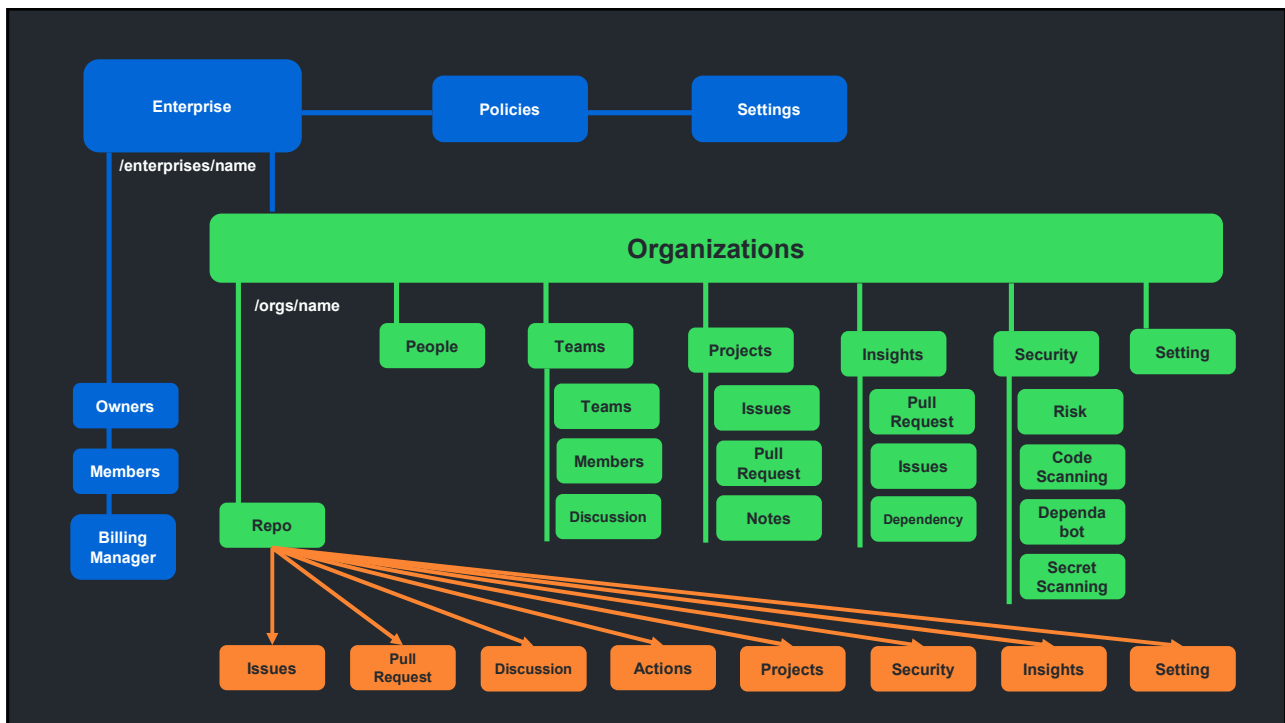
Enterprise

Policies

Settings

/enterprises/name

Organizations

/orgs/name

People

Teams

Teams

Members

Discussion

Projects

Issues

Pull Request

Notes

Insights

Pull Request

Issues

Dependency

Security

Risk

Code Scanning

Dependa bot

Secret Scanning

Setting

Owners

Members

Billing Manager

Repo

Issues

Pull Request

Discussion

Actions

Projects

Security

Insights

Setting